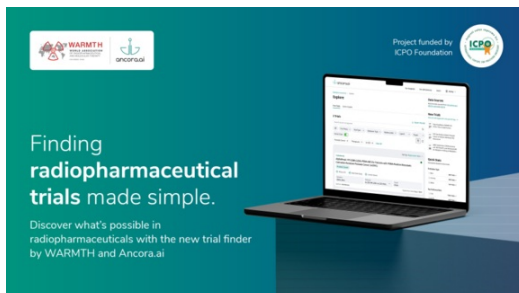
WARMTH

Ancora.ai

Project funded by ICPO Foundation

ICPO

Finding radiopharmaceutical trials made simple.

Discover what's possible in radiopharmaceuticals with the new trial finder by WARMTH and Ancora.ai